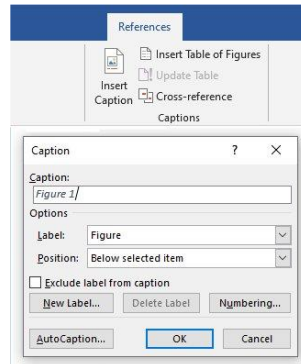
References

Insert Caption

Insert Table of Figures

Update Table

Cross-reference

Captions

Caption

?

×

Caption:

Figure 1

Options

Label: Figure

Position: Below selected item

Exclude label from caption

New Label...

Delete Label

Numbering...

AutoCaption...

OK

Cancel